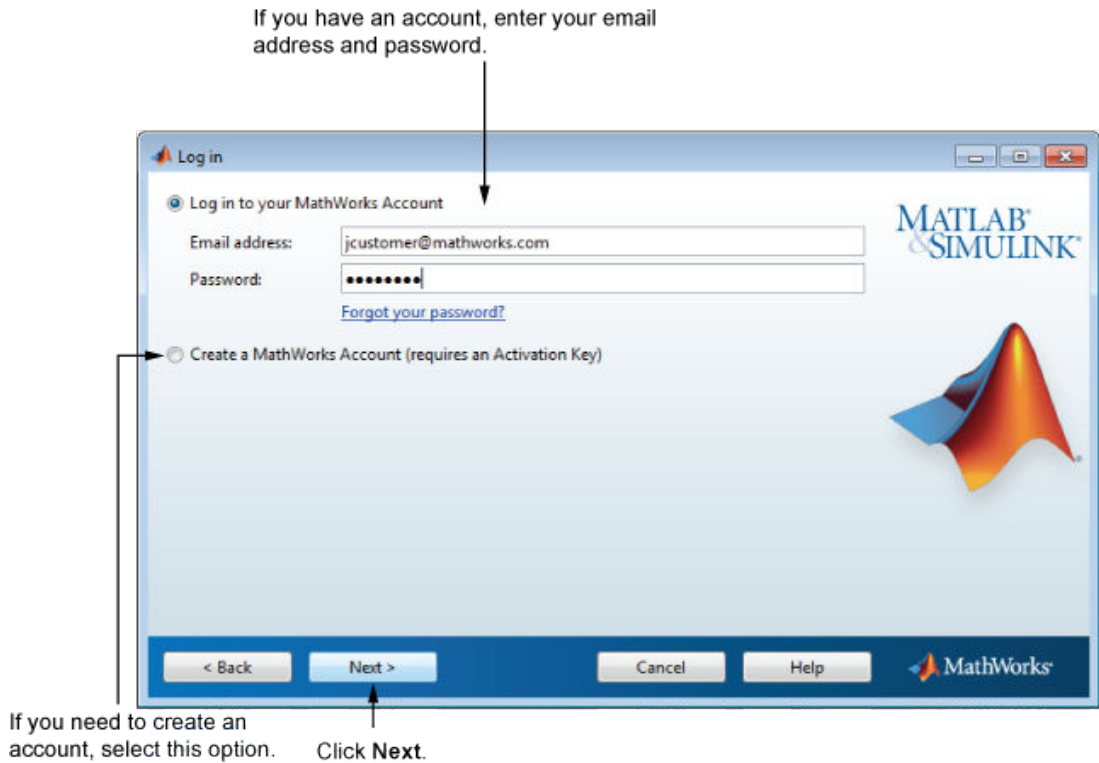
If you have an account, enter your email address and password.

Log in

Log in to your MathWorks Account

Email address: jcustomer@mathworks.com

Password: ••••••••

Forgot your password?

Create a MathWorks Account (requires an Activation Key)

MATLAB® & SIMULINK®

< Back

Next >

Cancel

Help

MathWorks®

If you need to create an account, select this option.

Click **Next**.